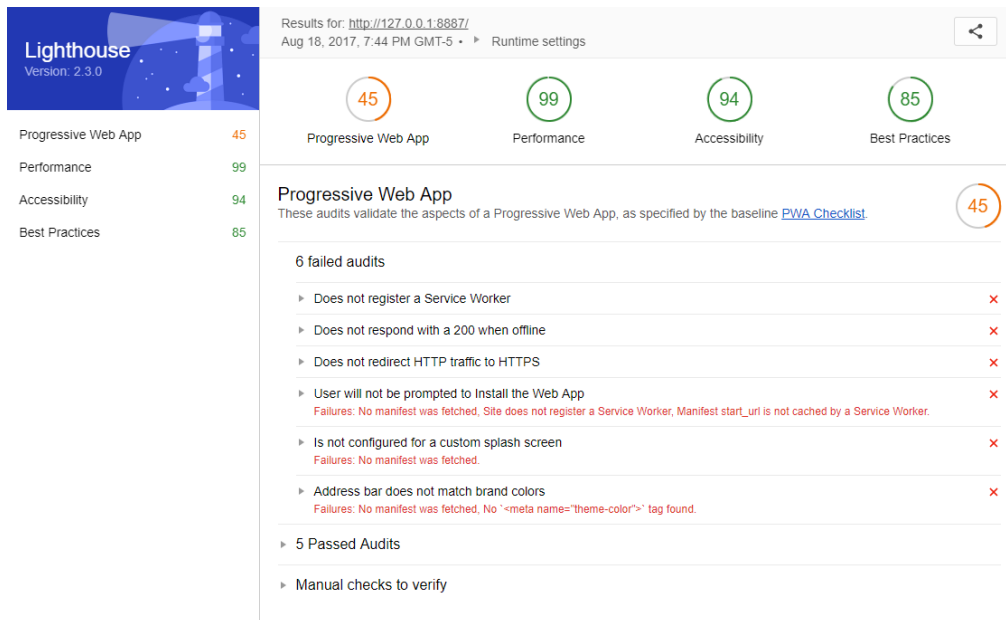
Lighthouse
Version: 2.3.0

Progressive Web App 45
Performance 99
Accessibility 94
Best Practices 85

Results for: http://127.0.0.1:8887/
Aug 18, 2017, 7:44 PM GMT-5 • ▸ Runtime settings

45
Progressive Web App

99
Performance

94
Accessibility

85
Best Practices

Progressive Web App
These audits validate the aspects of a Progressive Web App, as specified by the baseline PWA Checklist.

45

6 failed audits

▸ Does not register a Service Worker ✕

▸ Does not respond with a 200 when offline ✕

▸ Does not redirect HTTP traffic to HTTPS ✕

▸ User will not be prompted to Install the Web App ✕
Failures: No manifest was fetched, Site does not register a Service Worker, Manifest start_url is not cached by a Service Worker.

▸ Is not configured for a custom splash screen ✕
Failures: No manifest was fetched.

▸ Address bar does not match brand colors ✕
Failures: No manifest was fetched, No `<meta name="theme-color">` tag found.

▸ 5 Passed Audits

▸ Manual checks to verify